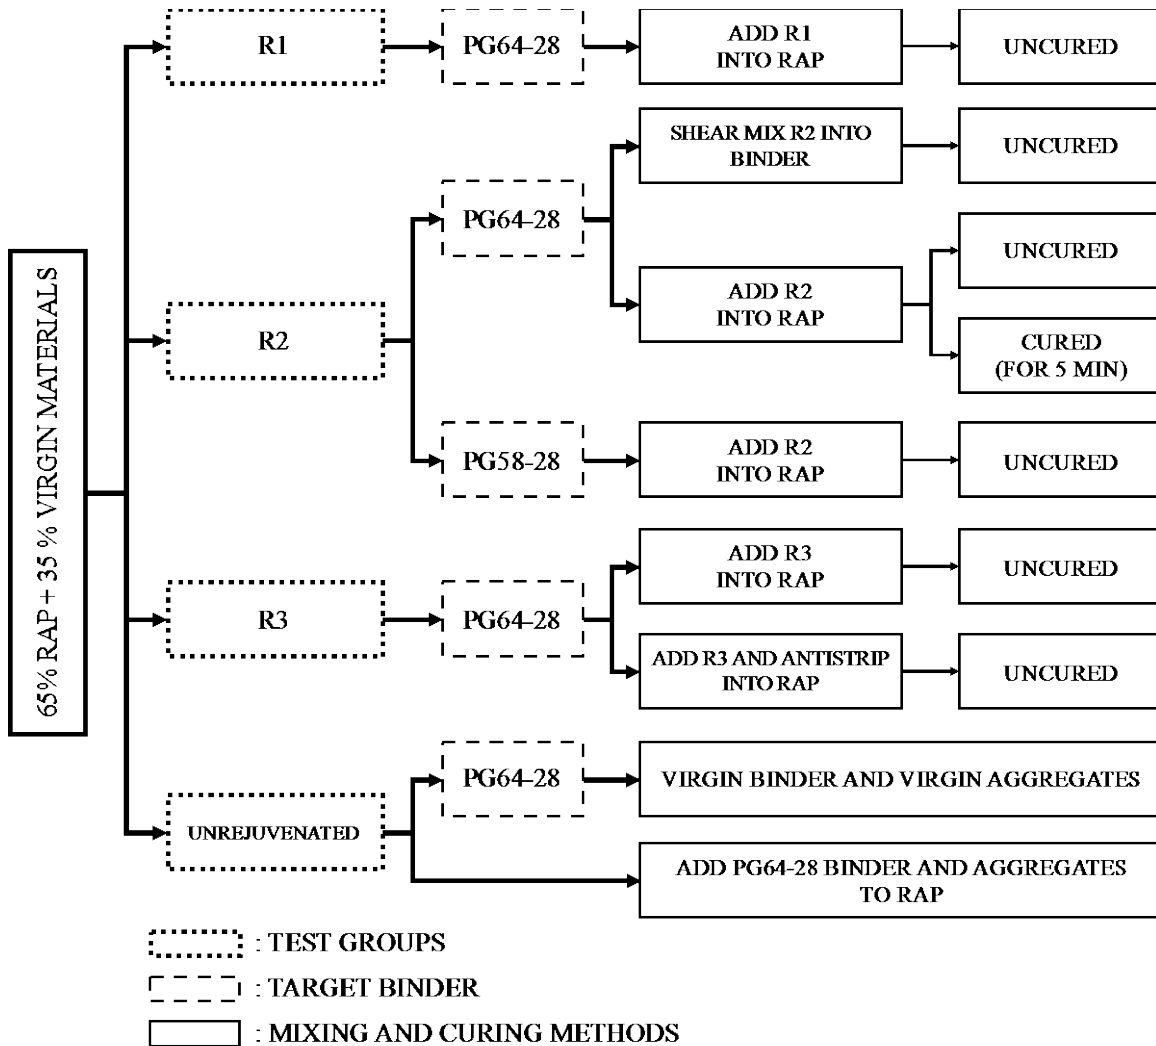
65% RAP + 35 % VIRGIN MATERIALS

R1

PG64-28

ADD R1 INTO RAP

UNCURED

R2

PG64-28

SHEAR MIX R2 INTO BINDER

UNCURED

ADD R2 INTO RAP

UNCURED

CURED (FOR 5 MIN)

PG58-28

ADD R2 INTO RAP

UNCURED

R3

PG64-28

ADD R3 INTO RAP

UNCURED

ADD R3 AND ANTISTRIP INTO RAP

UNCURED

UNREJUVENATED

PG64-28

VIRGIN BINDER AND VIRGIN AGGREGATES

ADD PG64-28 BINDER AND AGGREGATES TO RAP

: TEST GROUPS

: TARGET BINDER

: MIXING AND CURING METHODS